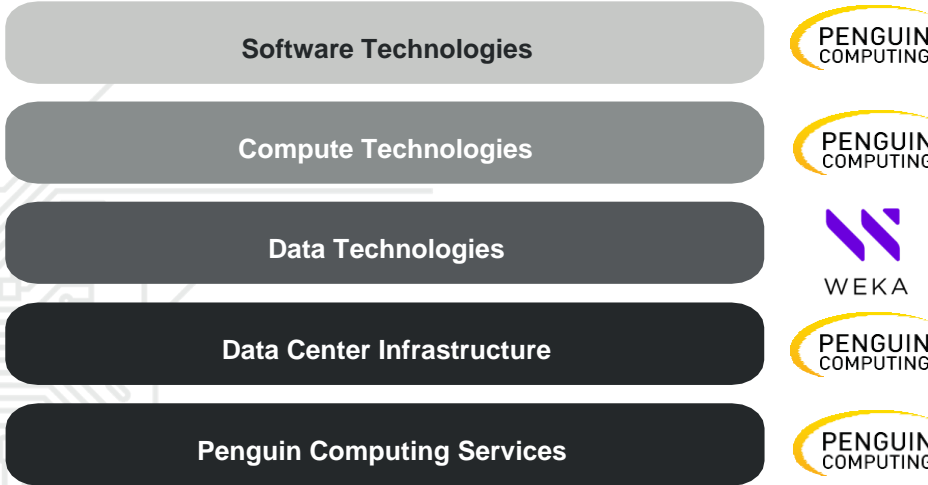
Software Technologies

PENGUIN COMPUTING

Compute Technologies

PENGUIN COMPUTING

Data Technologies

WEKA

Data Center Infrastructure

PENGUIN COMPUTING

Penguin Computing Services

PENGUIN COMPUTING